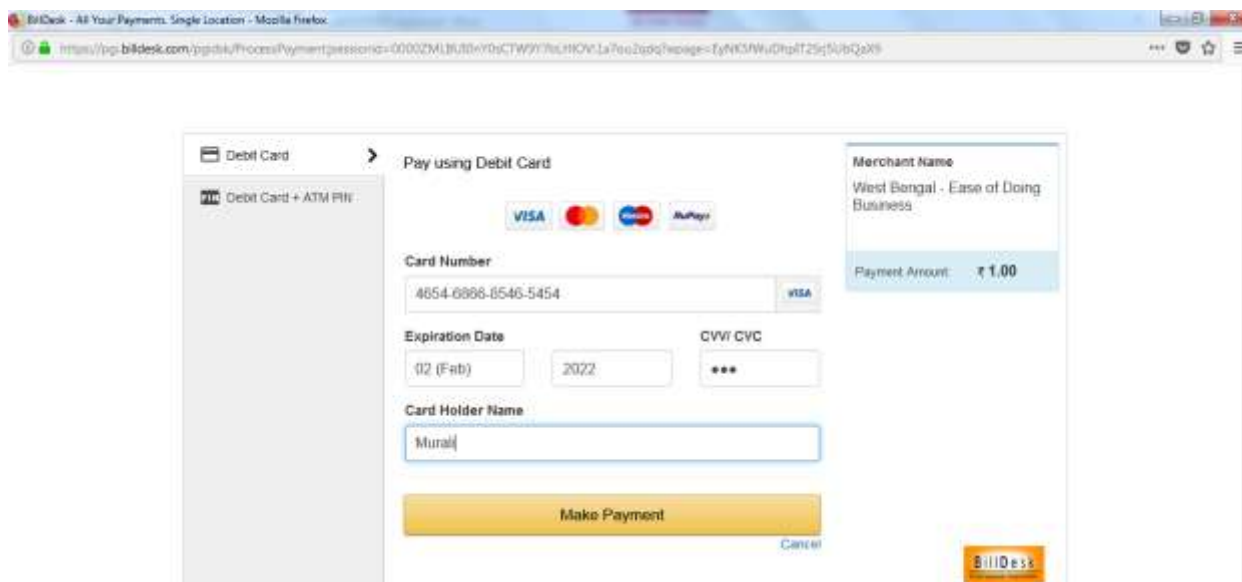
BillDesk - All Your Payments. Single Location - Mozilla Firefox

https://pgi.billdesk.com/pgidsk/ProcessPayment?sessionid=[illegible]

Debit Card

Debit Card + ATM PIN

Pay using Debit Card

VISA

RuPay

Card Number

4654-6866-8546-5454

VISA

Expiration Date

02 (Feb)

2022

CVV/ CVC

•••

Card Holder Name

Murali

Make Payment

Cancel

Merchant Name

West Bengal - Ease of Doing Business

Payment Amount ₹ 1.00

BillDesk